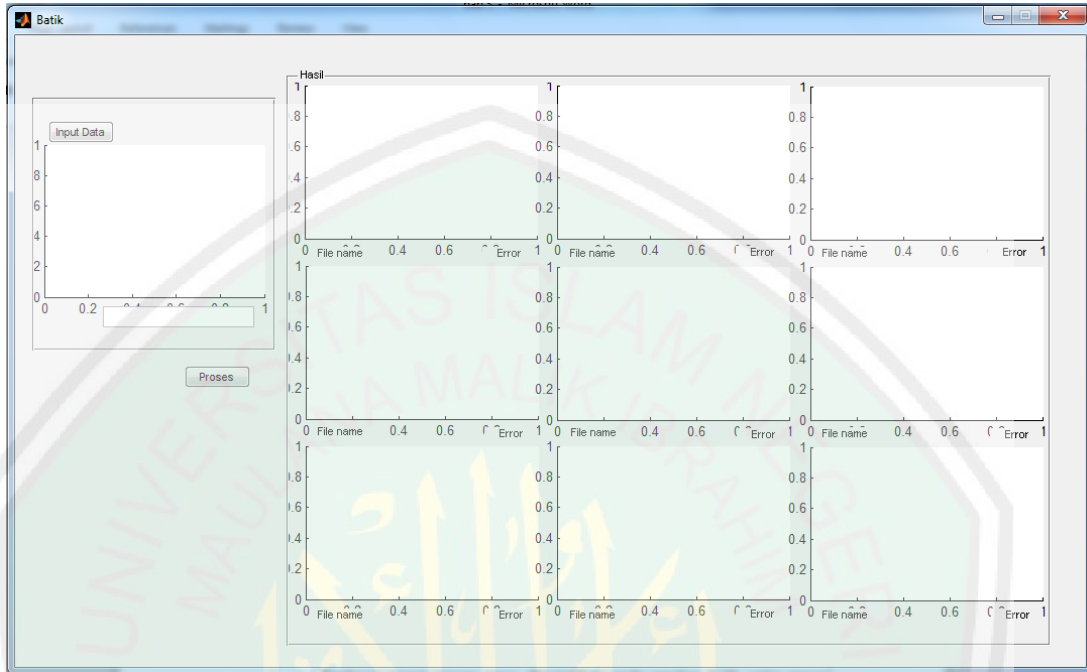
Batik

Input Data

1
.8
.6
.4
.2
0
0 0.2 1

Proses

Hasil

1
.8
.6
.4
.2
0
0 File name 0.4 0.6 Error 1

1
0.8
0.6
0.4
0.2
0
0 File name 0.4 0.6 Error 1

1
0.8
0.6
0.4
0.2
0
0 File name 0.4 0.6 Error 1

1
.8
.6
.4
.2
0
0 File name 0.4 0.6 Error 1

1
0.8
0.6
0.4
0.2
0
0 File name 0.4 0.6 Error 1

1
0.8
0.6
0.4
0.2
0
0 File name 0.4 0.6 Error 1

1
.8
.6
.4
.2
0
0 File name 0.4 0.6 Error 1

1
0.8
0.6
0.4
0.2
0
0 File name 0.4 0.6 Error 1

1
0.8
0.6
0.4
0.2
0
0 File name 0.4 0.6 Error 1